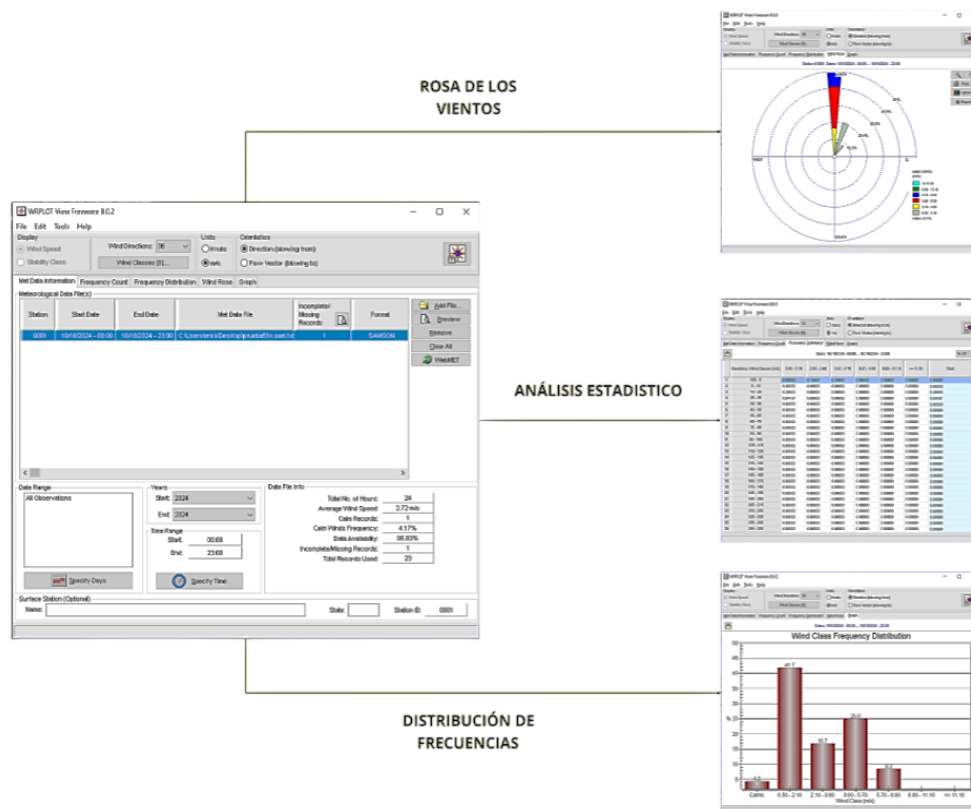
ROSA DE LOS VIENTOS

ANÁLISIS ESTADISTICO

DISTRIBUCIÓN DE FRECUENCIAS

WRPLOT View Freeware 8.0.2

File Edit Tools Help

Display
Wind Speed
Stability Class

Wind Directions: 36
Wind Classes (6)...

Units
Knots
m/s

Orientation
Direction (blowing from)
Flow Vector (blowing to)

Met Data Information | Frequency Count | Frequency Distribution | Wind Rose | Graph

Meteorological Data File(s)

| Station | Start Date | End Date | Met Data File | Incomplete/ Missing Records | Format |
|---|---|---|---|---|---|
| 0001 | 10/18/2024 - 00:00 | 10/18/2024 - 23:00 | C:\Users\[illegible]\Desktop\prueba8hr.sam.txt | 1 | SAMSON |

Add File...
Preview
Remove
Clear All
WebMET

Date Range
All Observations
Specify Days

Years
Start: 2024
End: 2024

Time Range
Start: 00:00
End: 23:00
Specify Time

Data File Info
Total No. of Hours: 24
Average Wind Speed: 2.72 m/s
Calm Records: 1
Calm Winds Frequency: 4.17%
Data Availability: 95.83%
Incomplete/Missing Records: 1
Total Records Used: 23

Surface Station (Optional)
Name:
State:
Station ID: 0001

Wind Class Frequency Distribution

Calms | 0.50 - 2.10 | 2.10 - 3.60 | 3.60 - 5.70 | 5.70 - 8.80 | 8.80 - 11.10 | >= 11.10

Wind Class (m/s)

41.7
16.7
25.0
8.3
4.2